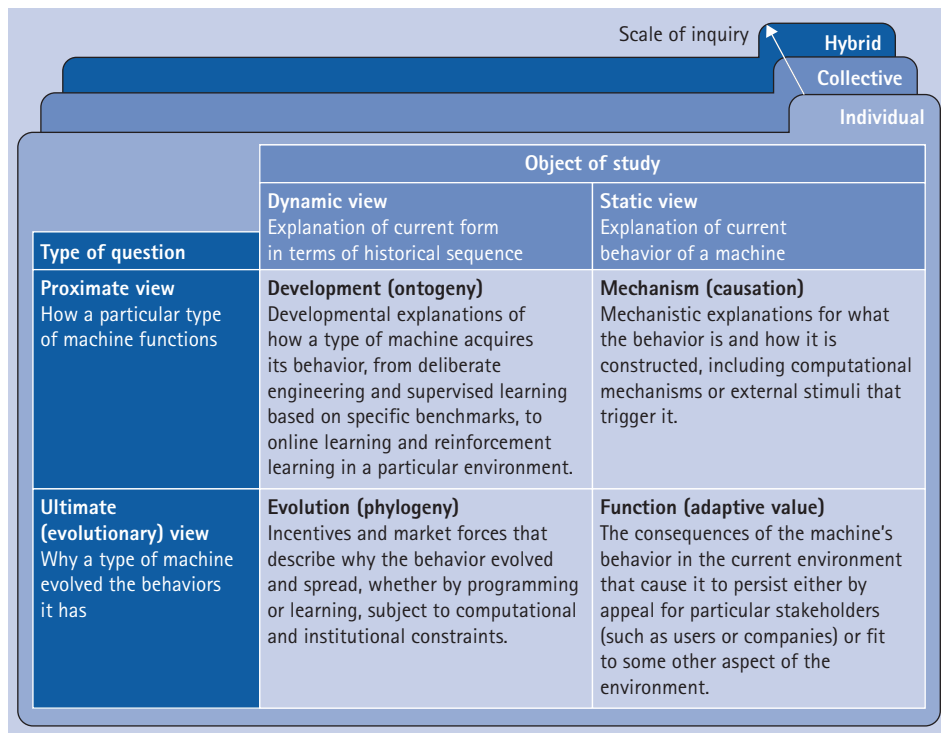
Scale of inquiry

Hybrid

Collective

Individual

| Type of question | Object of study: Dynamic view — Explanation of current form in terms of historical sequence | Object of study: Static view — Explanation of current behavior of a machine |
|---|---|---|
| **Proximate view** How a particular type of machine functions | **Development (ontogeny)** Developmental explanations of how a type of machine acquires its behavior, from deliberate engineering and supervised learning based on specific benchmarks, to online learning and reinforcement learning in a particular environment. | **Mechanism (causation)** Mechanistic explanations for what the behavior is and how it is constructed, including computational mechanisms or external stimuli that trigger it. |
| **Ultimate (evolutionary) view** Why a type of machine evolved the behaviors it has | **Evolution (phylogeny)** Incentives and market forces that describe why the behavior evolved and spread, whether by programming or learning, subject to computational and institutional constraints. | **Function (adaptive value)** The consequences of the machine's behavior in the current environment that cause it to persist either by appeal for particular stakeholders (such as users or companies) or fit to some other aspect of the environment. |